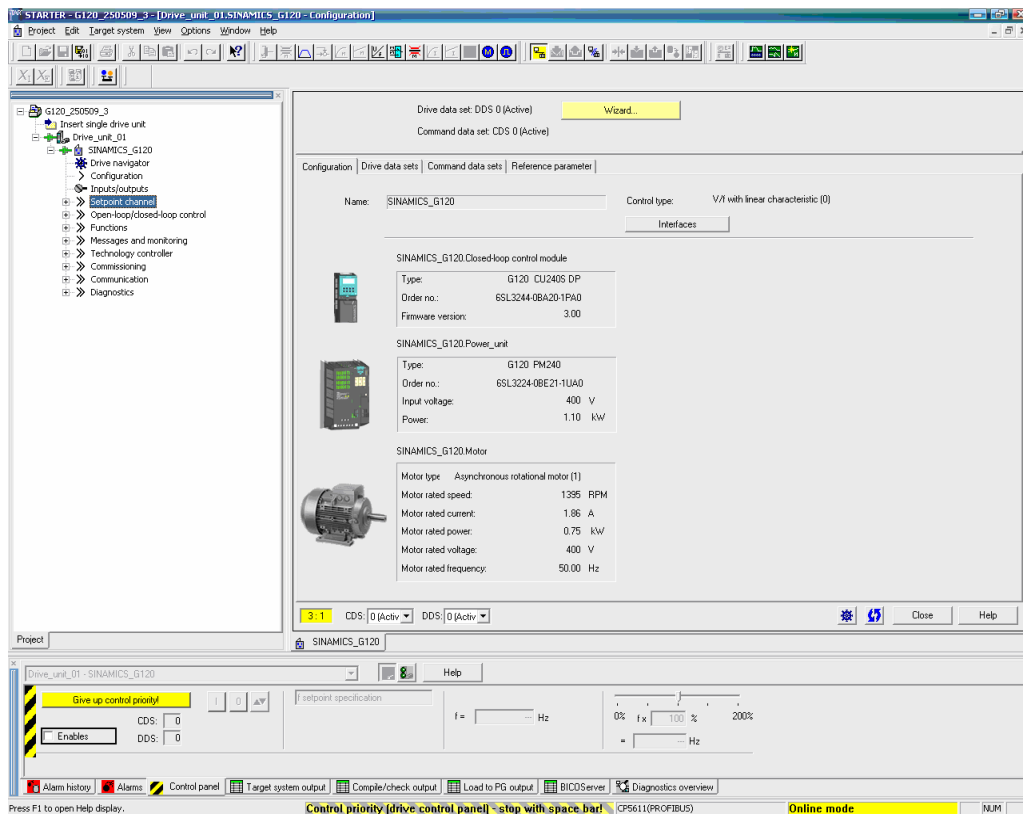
STARTER - G120_250509_3 - [Drive_unit_01.SINAMICS_G120 - Configuration]
Project Edit Target system View Options Window Help

G120_250509_3
Insert single drive unit
Drive_unit_01
SINAMICS_G120
Drive navigator
Configuration
Inputs/outputs
Setpoint channel
Open-loop/closed-loop control
Functions
Messages and monitoring
Technology controller
Commissioning
Communication
Diagnostics

Project

Drive data set: DDS 0 (Active)
Wizard...
Command data set: CDS 0 (Active)

Configuration | Drive data sets | Command data sets | Reference parameter

Name: SINAMICS_G120
Control type: V/f with linear characteristic (0)
Interfaces

SINAMICS_G120.Closed-loop control module

| Type: | G120 CU240S DP |
|---|---|
| Order no.: | 6SL3244-0BA20-1PA0 |
| Firmware version: | 3.00 |

SINAMICS_G120.Power_unit

| Type: | G120 PM240 |
|---|---|
| Order no.: | 6SL3224-0BE21-1UA0 |
| Input voltage: | 400 V |
| Power: | 1.10 kW |

SINAMICS_G120.Motor

| Motor type | Asynchronous rotational motor (1) |
|---|---|
| Motor rated speed: | 1395 RPM |
| Motor rated current: | 1.86 A |
| Motor rated power: | 0.75 kW |
| Motor rated voltage: | 400 V |
| Motor rated frequency: | 50.00 Hz |

3 : 1 CDS: 0 (Activ DDS: 0 (Activ
Close Help

SINAMICS_G120

Drive_unit_01 - SINAMICS_G120
Help
Give up control priority!
CDS: 0
DDS: 0
Enables
f setpoint specification
f = Hz
0% f x 100 % 200%
= Hz

Alarm history Alarms Control panel Target system output Compile/check output Load to PG output BICOServer Diagnostics overview

Press F1 to open Help display. Control priority [drive control panel] - stop with space bar! CP5611(PROFIBUS) Online mode NUM